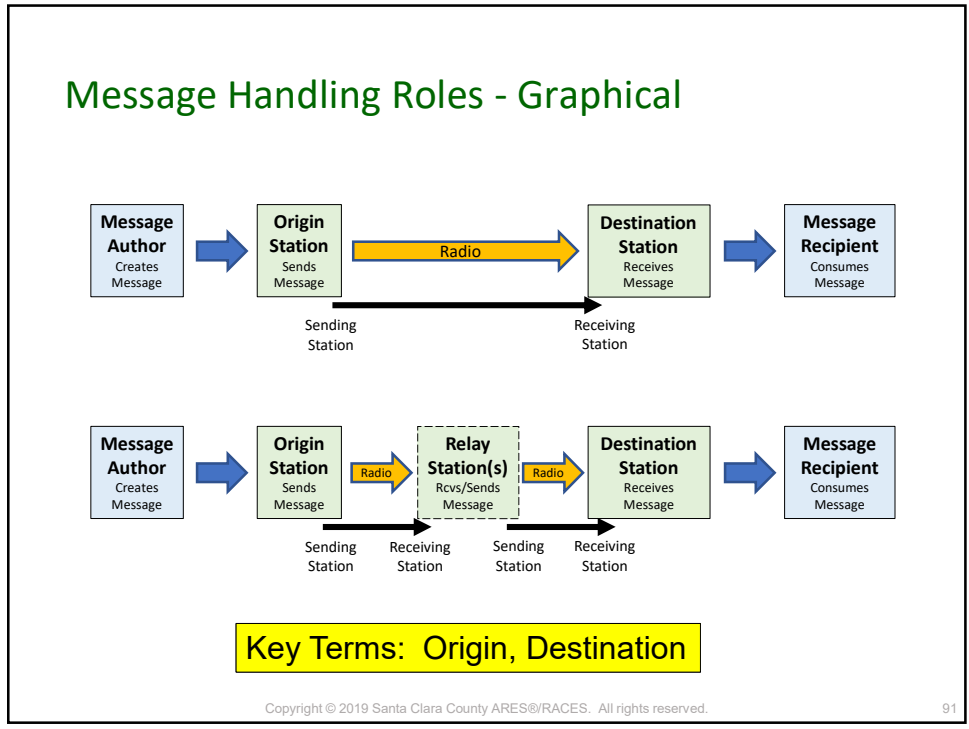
Message Handling Roles - Graphical

Message Author
Creates Message

Origin Station
Sends Message

Radio

Destination Station
Receives Message

Message Recipient
Consumes Message

Sending Station

Receiving Station

Message Author
Creates Message

Origin Station
Sends Message

Radio

Relay Station(s)
Rcvs/Sends Message

Radio

Destination Station
Receives Message

Message Recipient
Consumes Message

Sending Station

Receiving Station

Sending Station

Receiving Station

Key Terms: Origin, Destination

Copyright © 2019 Santa Clara County ARES®/RACES. All rights reserved.

91